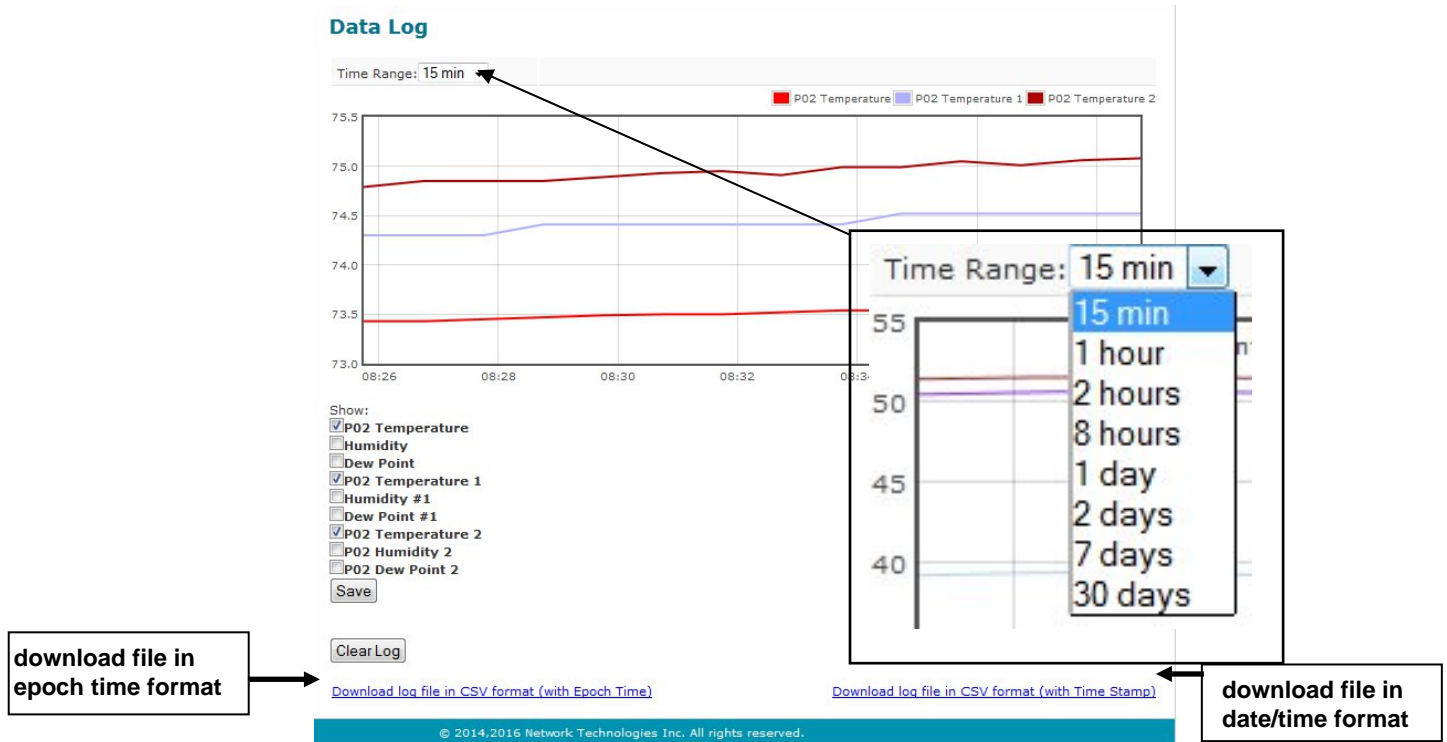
Data Log

Time Range: 15 min

P02 Temperature P02 Temperature 1 P02 Temperature 2

75.5
75.0
74.5
74.0
73.5
73.0

08:26 08:28 08:30 08:32 08:3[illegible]

Time Range: 15 min

55
50
45
40

15 min
1 hour
2 hours
8 hours
1 day
2 days
7 days
30 days

Show:
P02 Temperature
Humidity
Dew Point
P02 Temperature 1
Humidity #1
Dew Point #1
P02 Temperature 2
P02 Humidity 2
P02 Dew Point 2
Save

Clear Log

download file in epoch time format

Download log file in CSV format (with Epoch Time)

Download log file in CSV format (with Time Stamp)

download file in date/time format

© 2014,2016 Network Technologies Inc. All rights reserved.